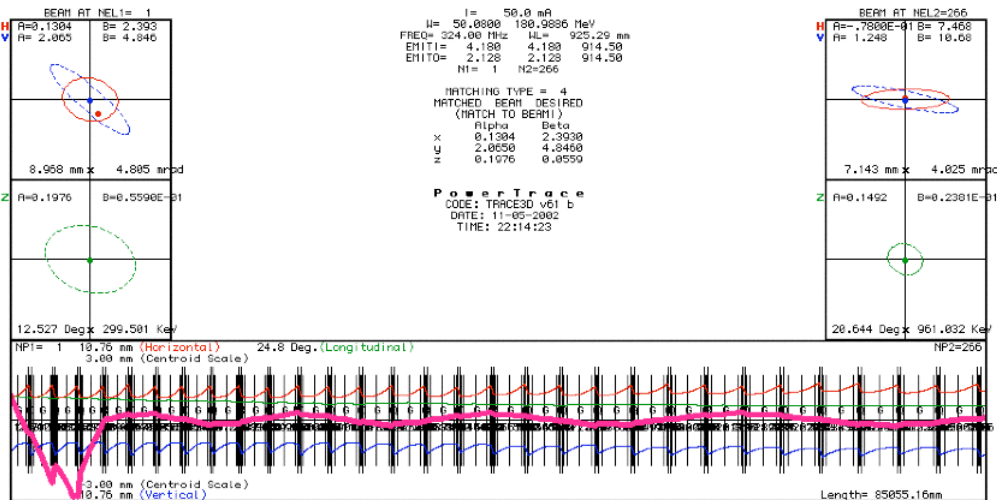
BEAM AT NEL1= 1
H A=0.1304 B= 2.393
V A= 2.065 B= 4.846

8.958 mm x 4.805 mrad

Z A=0.1976 B=0.5590E-01

12.527 Deg x 299.501 KeV

I= 50.0 mA
W= 50.0800 180.9886 MeV
FREQ= 324.00 MHz WL= 925.29 mm
EMITI= 4.180 4.180 914.50
EMITO= 2.128 2.128 914.50
N1= 1 N2=266

MATCHING TYPE = 4
MATCHED BEAM DESIRED
(MATCH TO BEAMI)

| | Alpha | Beta |
|---|---|---|
| x | 0.1304 | 2.3930 |
| y | 2.0650 | 4.8460 |
| z | 0.1976 | 0.0559 |

PowerTrace
CODE: TRACE3D v61 b
DATE: 11-05-2002
TIME: 22:14:23

BEAM AT NEL2=266
H A=-.7800E-01 B= 7.468
V A= 1.248 B= 10.68

7.143 mm x 4.025 mrad

Z A=0.1492 B=0.2381E-01

20.644 Deg x 961.032 KeV

NP1= 1 10.76 mm (Horizontal) 24.8 Deg. (Longitudinal) NP2=266
3.00 mm (Centroid Scale)

3.00 mm (Centroid Scale)
10.76 mm (Vertical) Length= 85055.16mm